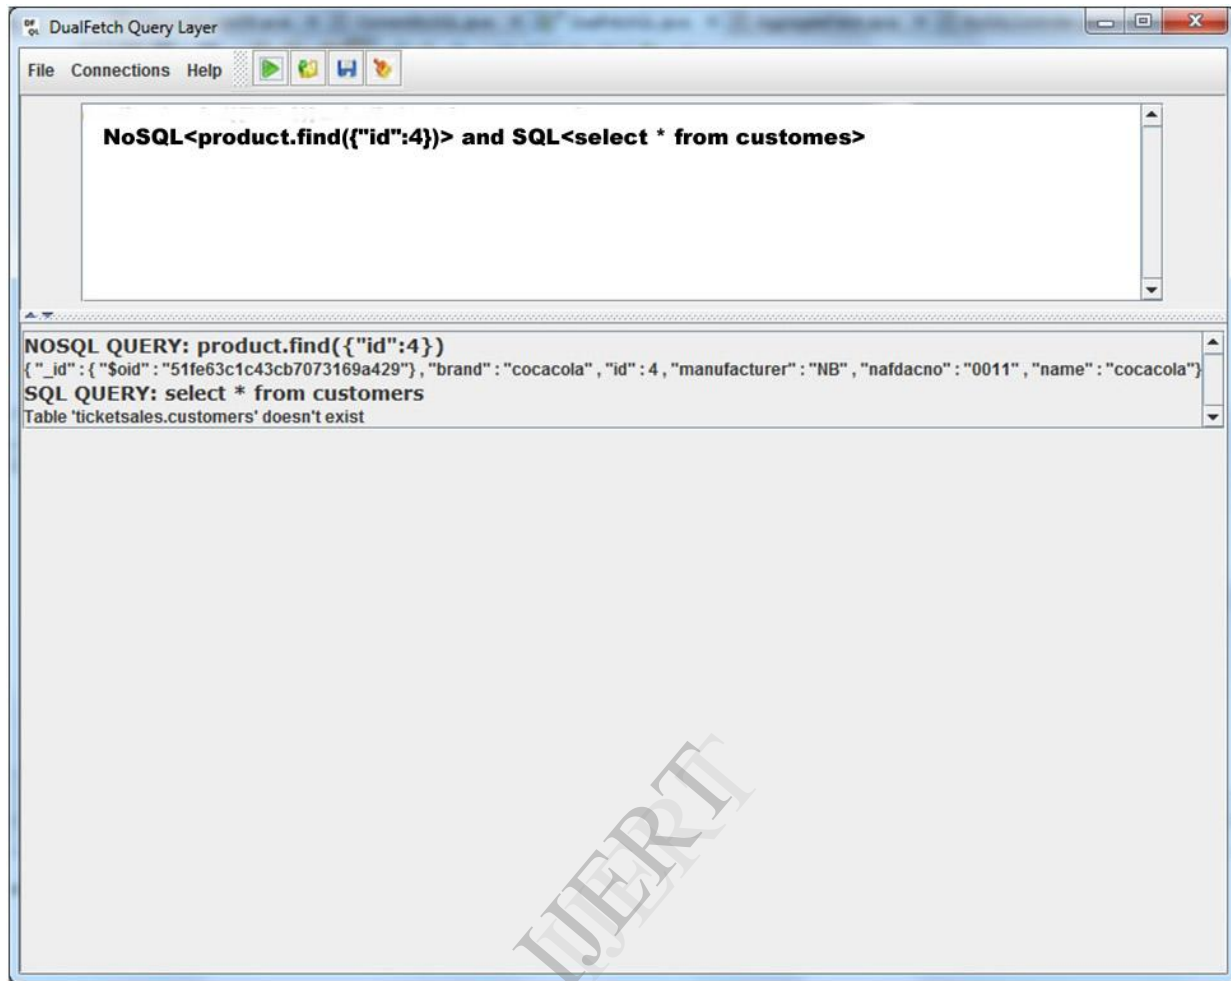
DualFetch Query Layer

File Connections Help

NoSQL<product.find({"id":4})> and SQL<select * from customes>

NOSQL QUERY: product.find({"id":4})
{ "_id" : { "$oid" : "51fe63c1c43cb7073169a429"} , "brand" : "cocacola" , "id" : 4 , "manufacturer" : "NB" , "nafdacno" : "0011" , "name" : "cocacola"}
SQL QUERY: select * from customers
Table 'ticketsales.customers' doesn't exist

IJERT